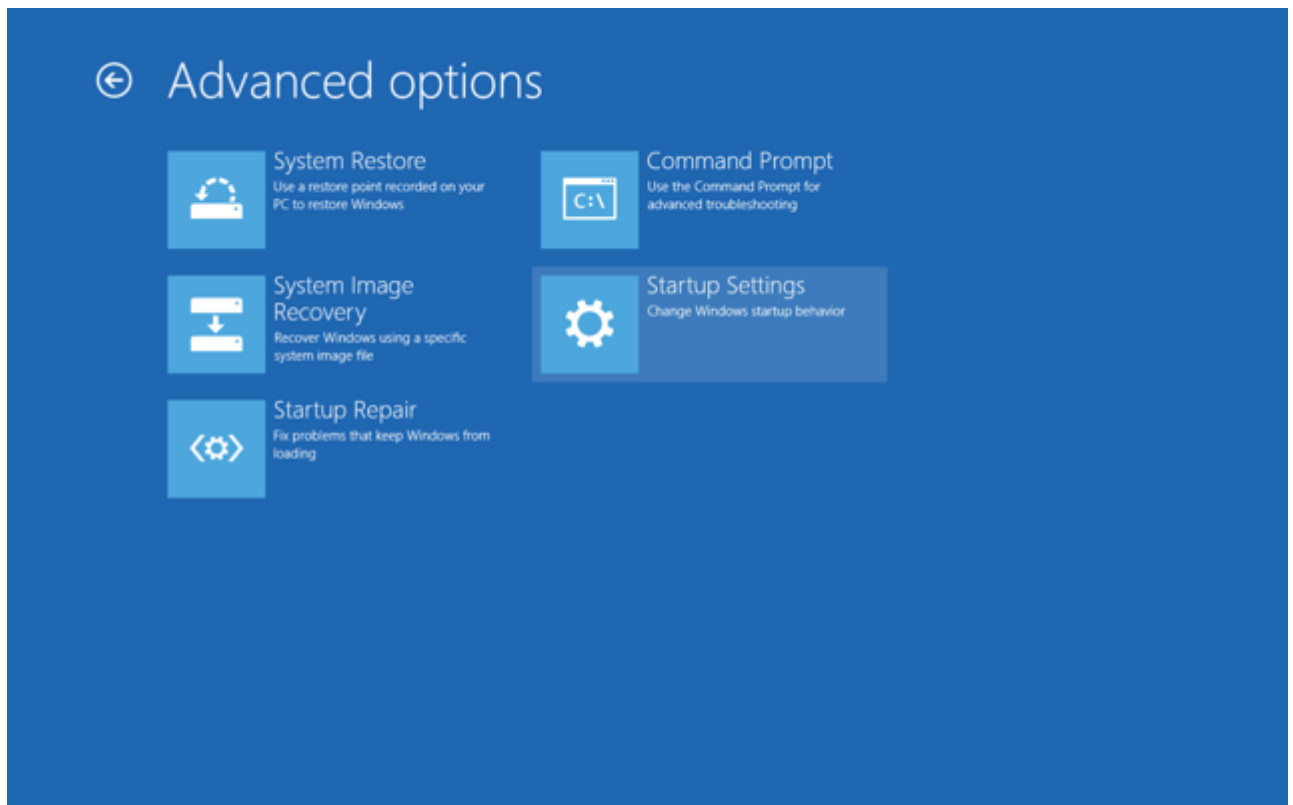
Advanced options

System Restore
Use a restore point recorded on your PC to restore Windows

System Image Recovery
Recover Windows using a specific system image file

Startup Repair
Fix problems that keep Windows from loading

C:\

Command Prompt
Use the Command Prompt for advanced troubleshooting

Startup Settings
Change Windows startup behavior